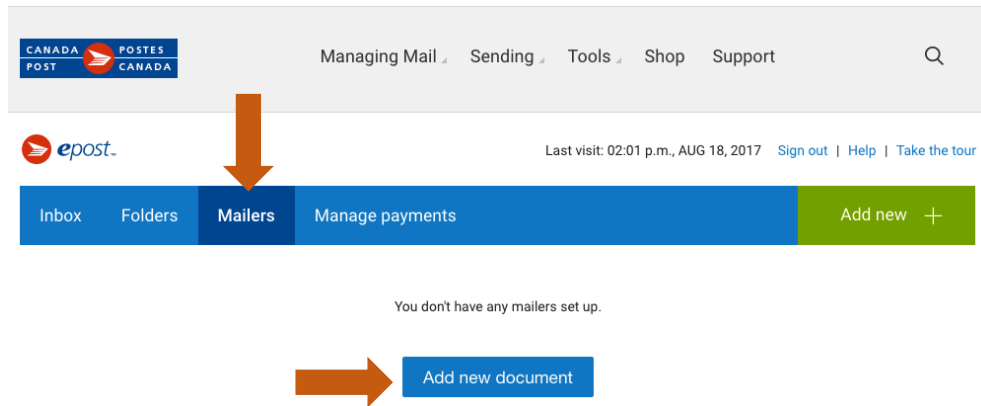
CANADA POSTES
POST CANADA

Managing Mail Sending Tools Shop Support

epost

Last visit: 02:01 p.m., AUG 18, 2017 Sign out | Help | Take the tour

Inbox Folders Mailers Manage payments Add new +

You don't have any mailers set up.

Add new document